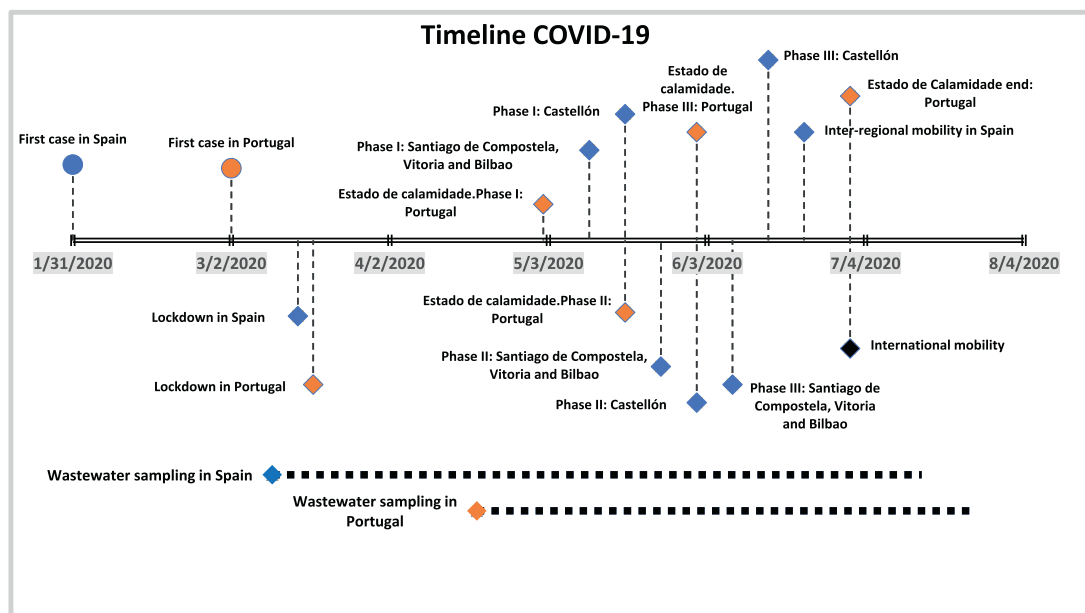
Timeline COVID-19

First case in Spain

First case in Portugal

Estado de calamidade.Phase I: Portugal

Phase I: Santiago de Compostela, Vitoria and Bilbao

Phase I: Castellón

Estado de calamidade. Phase III: Portugal

Phase III: Castellón

Inter-regional mobility in Spain

Estado de Calamidade end: Portugal

1/31/2020

3/2/2020

4/2/2020

5/3/2020

6/3/2020

7/4/2020

8/4/2020

Lockdown in Spain

Lockdown in Portugal

Estado de calamidade.Phase II: Portugal

Phase II: Santiago de Compostela, Vitoria and Bilbao

Phase II: Castellón

Phase III: Santiago de Compostela, Vitoria and Bilbao

International mobility

Wastewater sampling in Spain

Wastewater sampling in Portugal